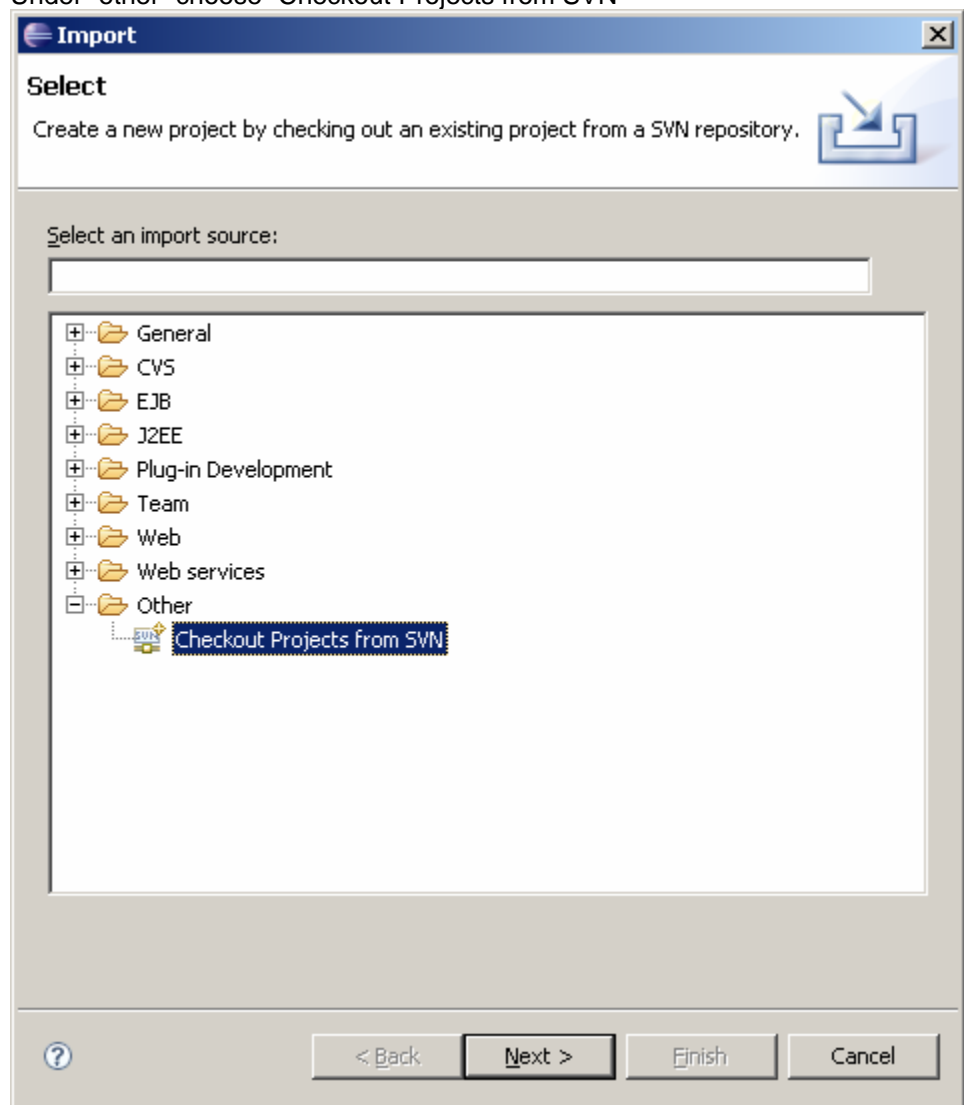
Under "other" choose "Checkout Projects from SVN"

Import

Select

Create a new project by checking out an existing project from a SVN repository.

Select an import source:

General
CVS
EJB
J2EE
Plug-in Development
Team
Web
Web services
Other
Checkout Projects from SVN

< Back | Next > | Finish | Cancel